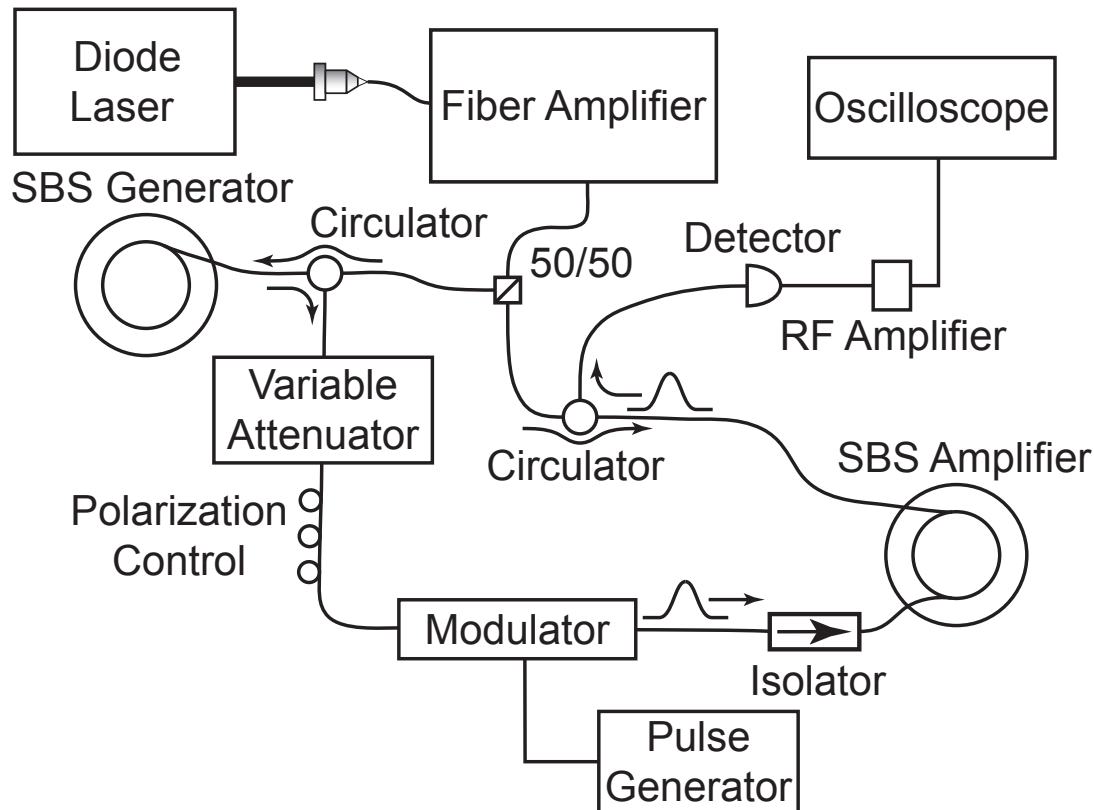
Diode Laser

Fiber Amplifier

Oscilloscope

SBS Generator

Circulator

Detector

50/50

RF Amplifier

Variable Attenuator

Circulator

SBS Amplifier

Polarization Control

Modulator

Isolator

Pulse Generator